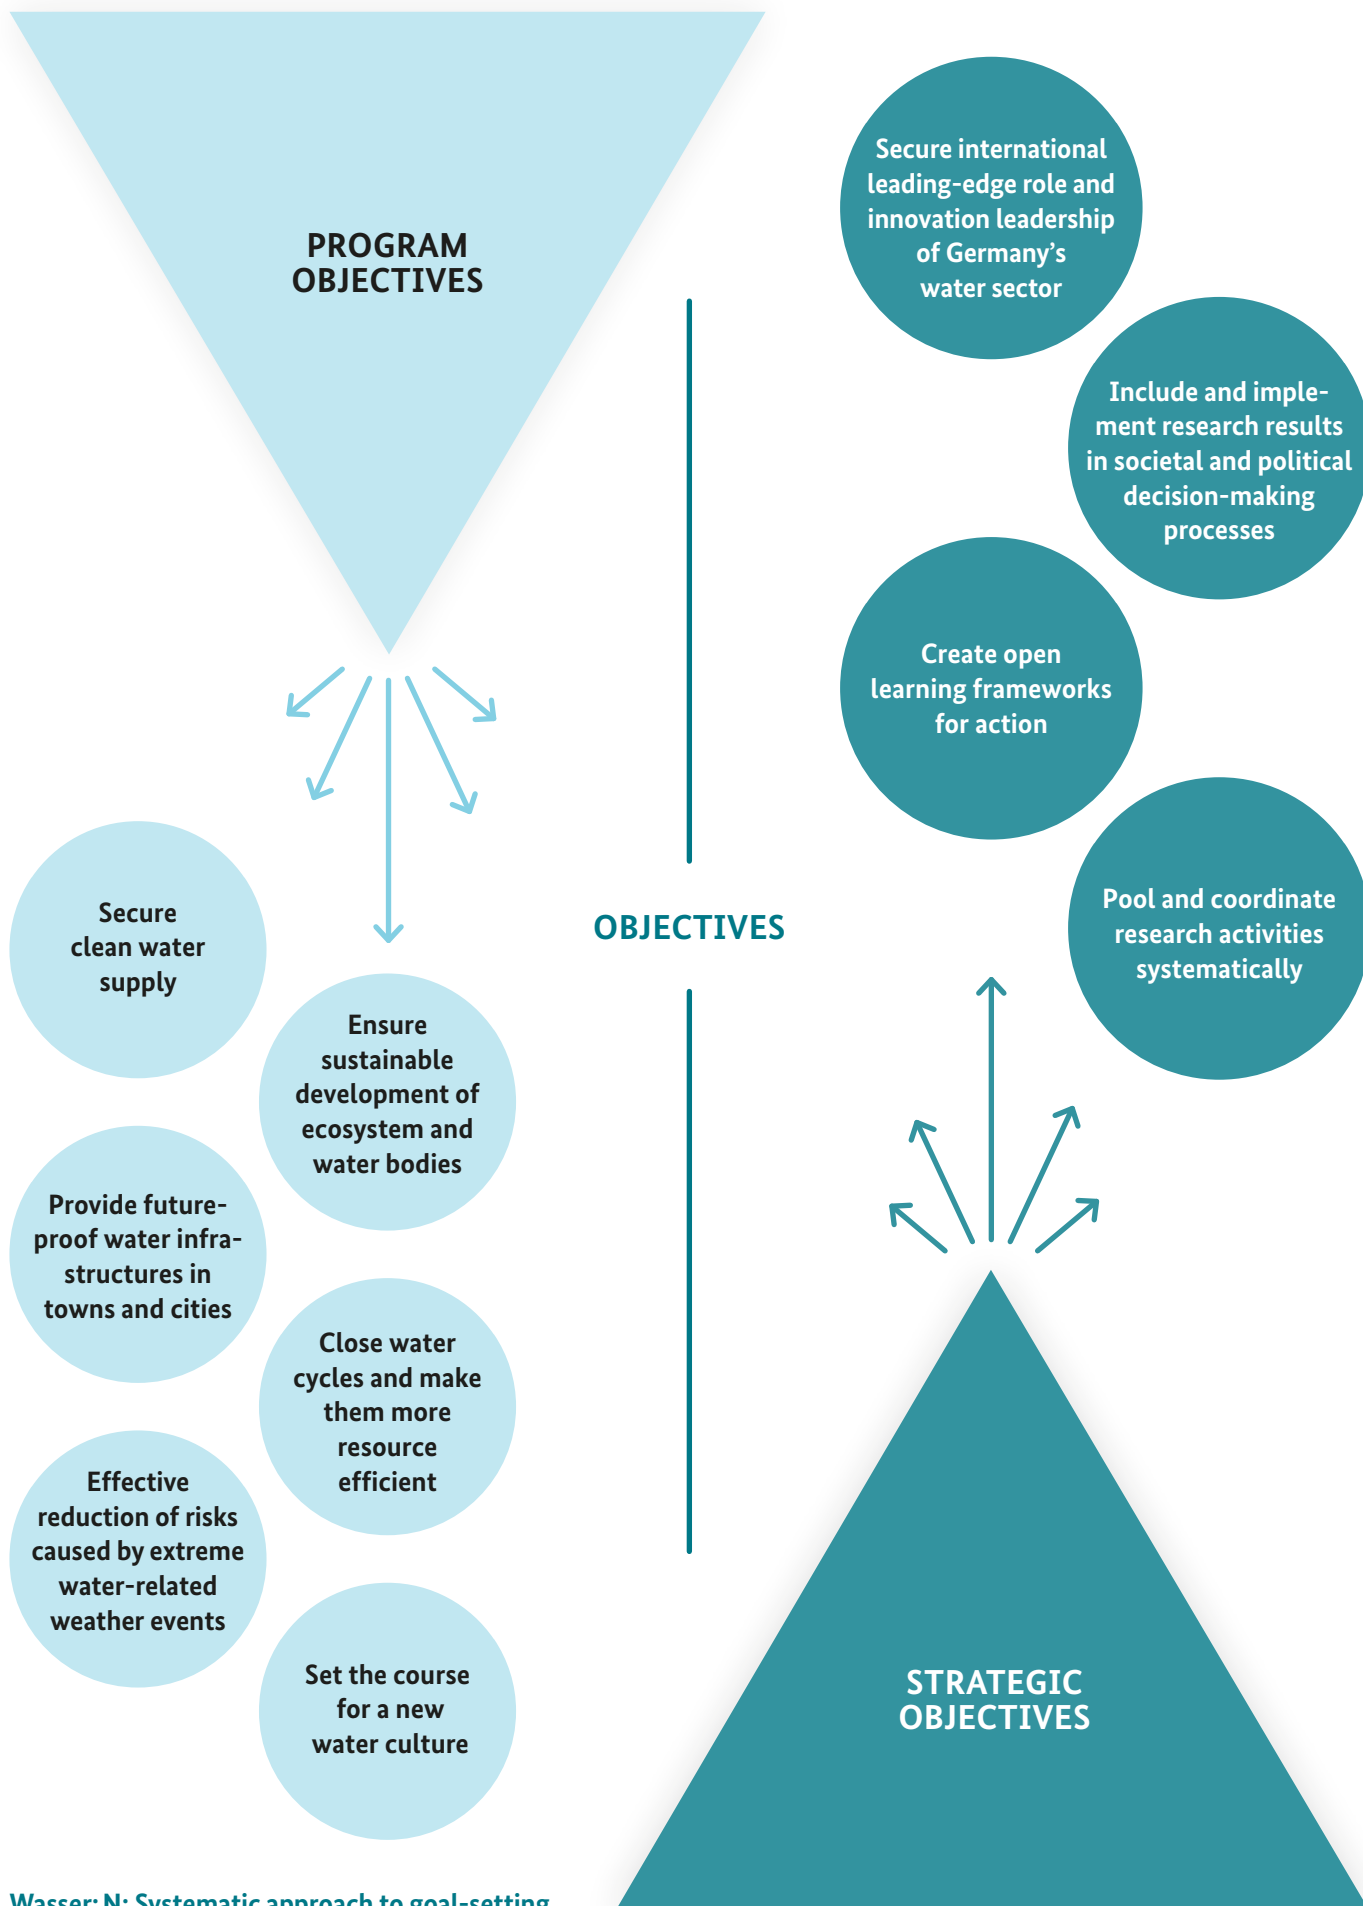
PROGRAM OBJECTIVES

Secure international leading-edge role and innovation leadership of Germany's water sector

Include and implement research results in societal and political decision-making processes

Create open learning frameworks for action

Pool and coordinate research activities systematically

OBJECTIVES

Secure clean water supply

Ensure sustainable development of ecosystem and water bodies

Provide future-proof water infrastructures in towns and cities

Close water cycles and make them more resource efficient

Effective reduction of risks caused by extreme water-related weather events

Set the course for a new water culture

STRATEGIC OBJECTIVES

Wasser: N: Systematic approach to goal-setting